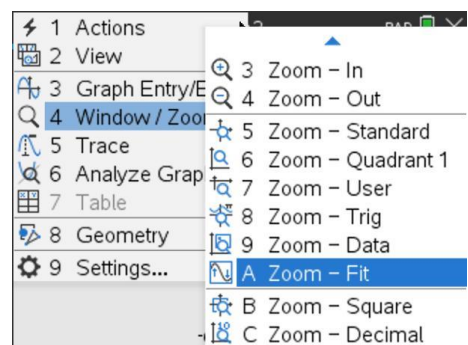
1 Actions
2 View
3 Graph Entry/E
4 Window / Zoo
5 Trace
6 Analyze Grap
7 Table
8 Geometry
9 Settings...

3 Zoom – In
4 Zoom – Out
5 Zoom – Standard
6 Zoom – Quadrant 1
7 Zoom – User
8 Zoom – Trig
9 Zoom – Data
A Zoom – Fit
B Zoom – Square
C Zoom – Decimal